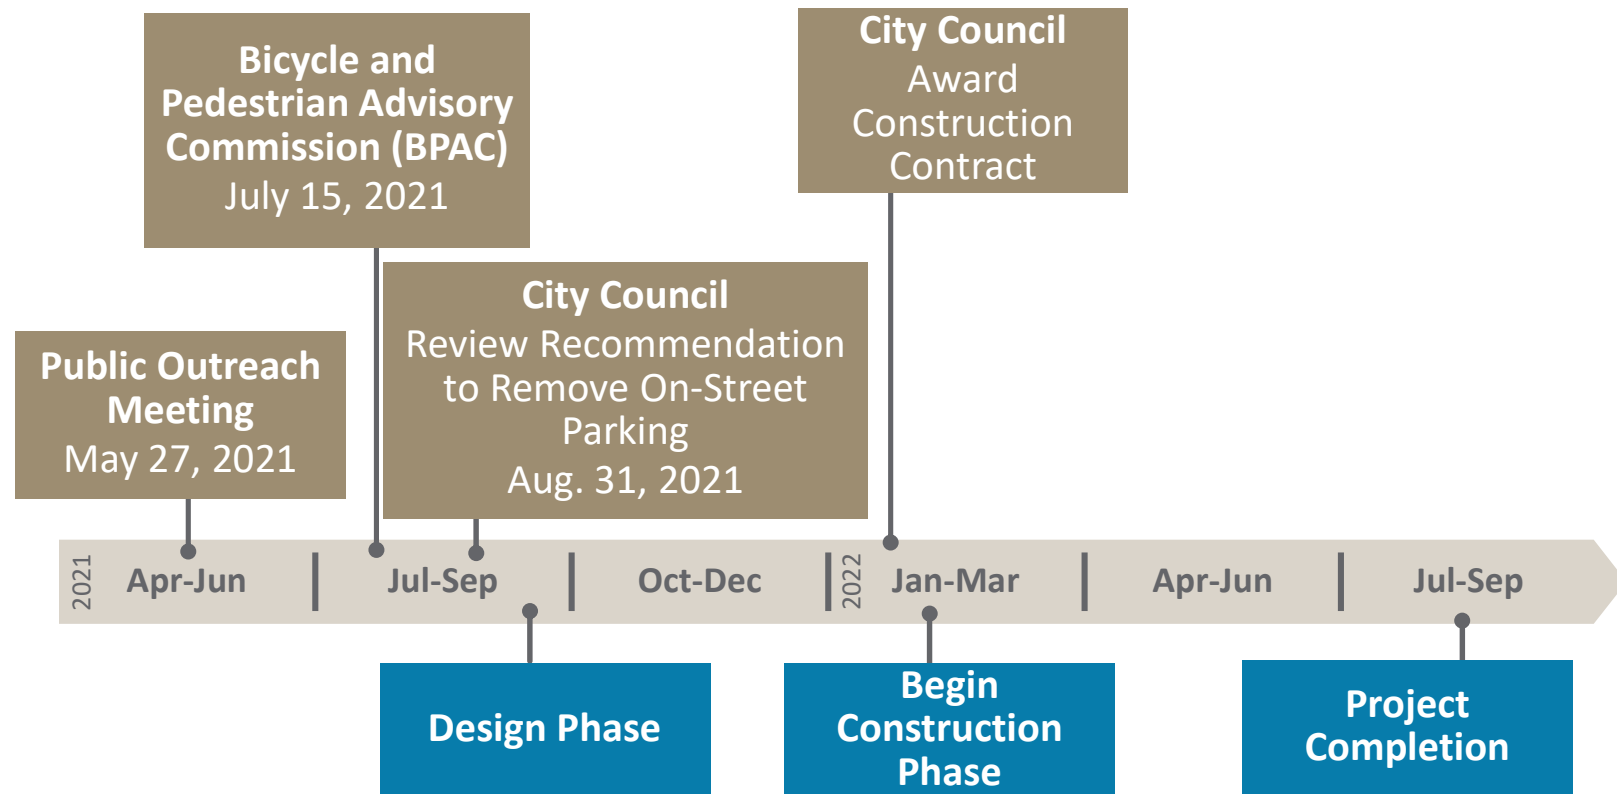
Bicycle and Pedestrian Advisory Commission (BPAC)
July 15, 2021

City Council
Award Construction Contract

City Council
Review Recommendation to Remove On-Street Parking
Aug. 31, 2021

Public Outreach Meeting
May 27, 2021

2021 Apr-Jun | Jul-Sep | Oct-Dec | 2022 Jan-Mar | Apr-Jun | Jul-Sep

Design Phase

Begin Construction Phase

Project Completion